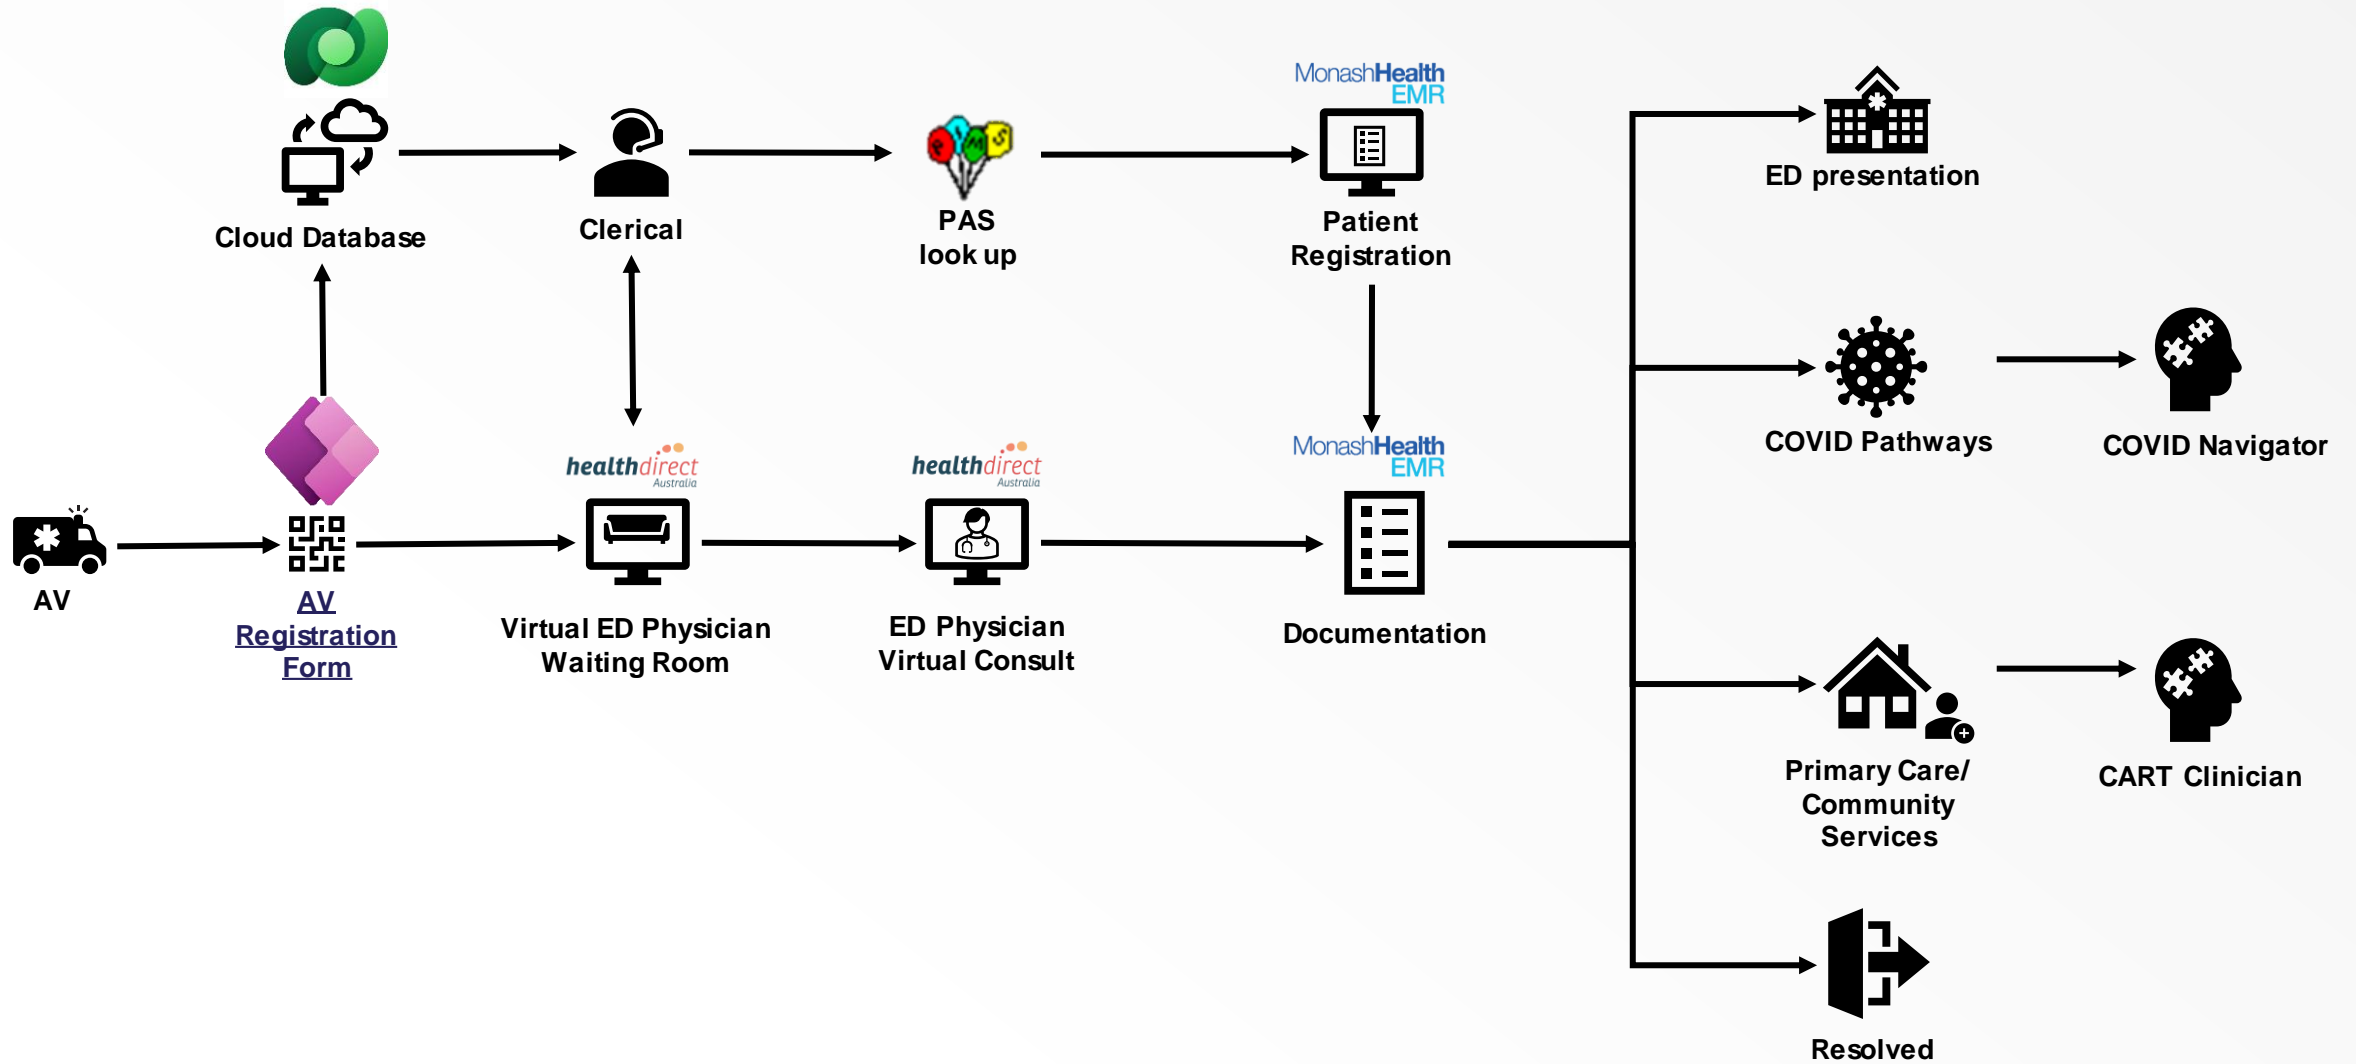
Cloud Database

Clerical

PAS look up

MonashHealth EMR

Patient Registration

ED presentation

COVID Pathways

COVID Navigator

AV

AV Registration Form

healthdirect Australia

Virtual ED Physician Waiting Room

healthdirect Australia

ED Physician Virtual Consult

MonashHealth EMR

Documentation

Primary Care/ Community Services

CART Clinician

Resolved